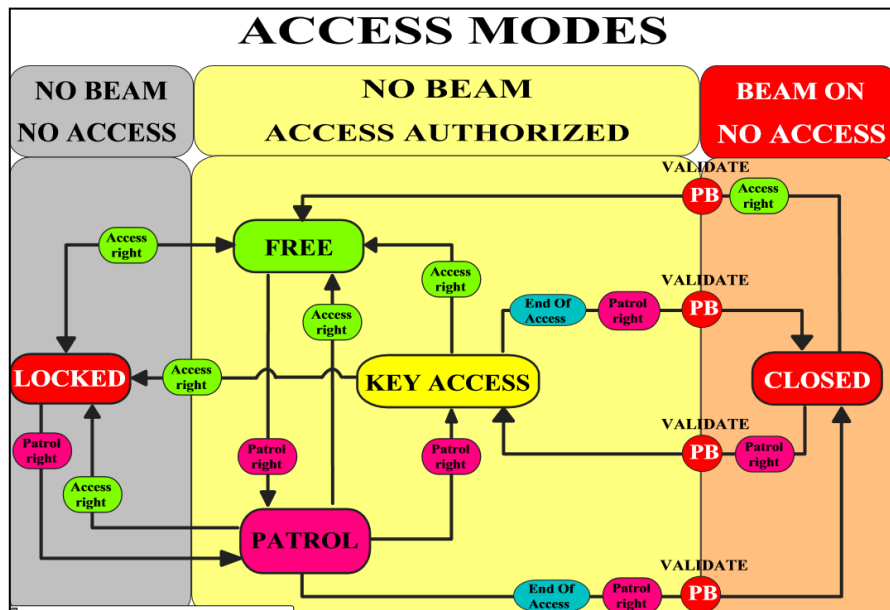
ACCESS MODES

NO BEAM NO ACCESS

NO BEAM ACCESS AUTHORIZED

BEAM ON NO ACCESS

VALIDATE

PB

Access right

Access right

FREE

Access right

VALIDATE

End Of Access

Patrol right

PB

Access right

LOCKED

Access right

KEY ACCESS

CLOSED

VALIDATE

Patrol right

Patrol right

Patrol right

PB

Patrol right

Access right

PATROL

VALIDATE

End Of Access

Patrol right

PB